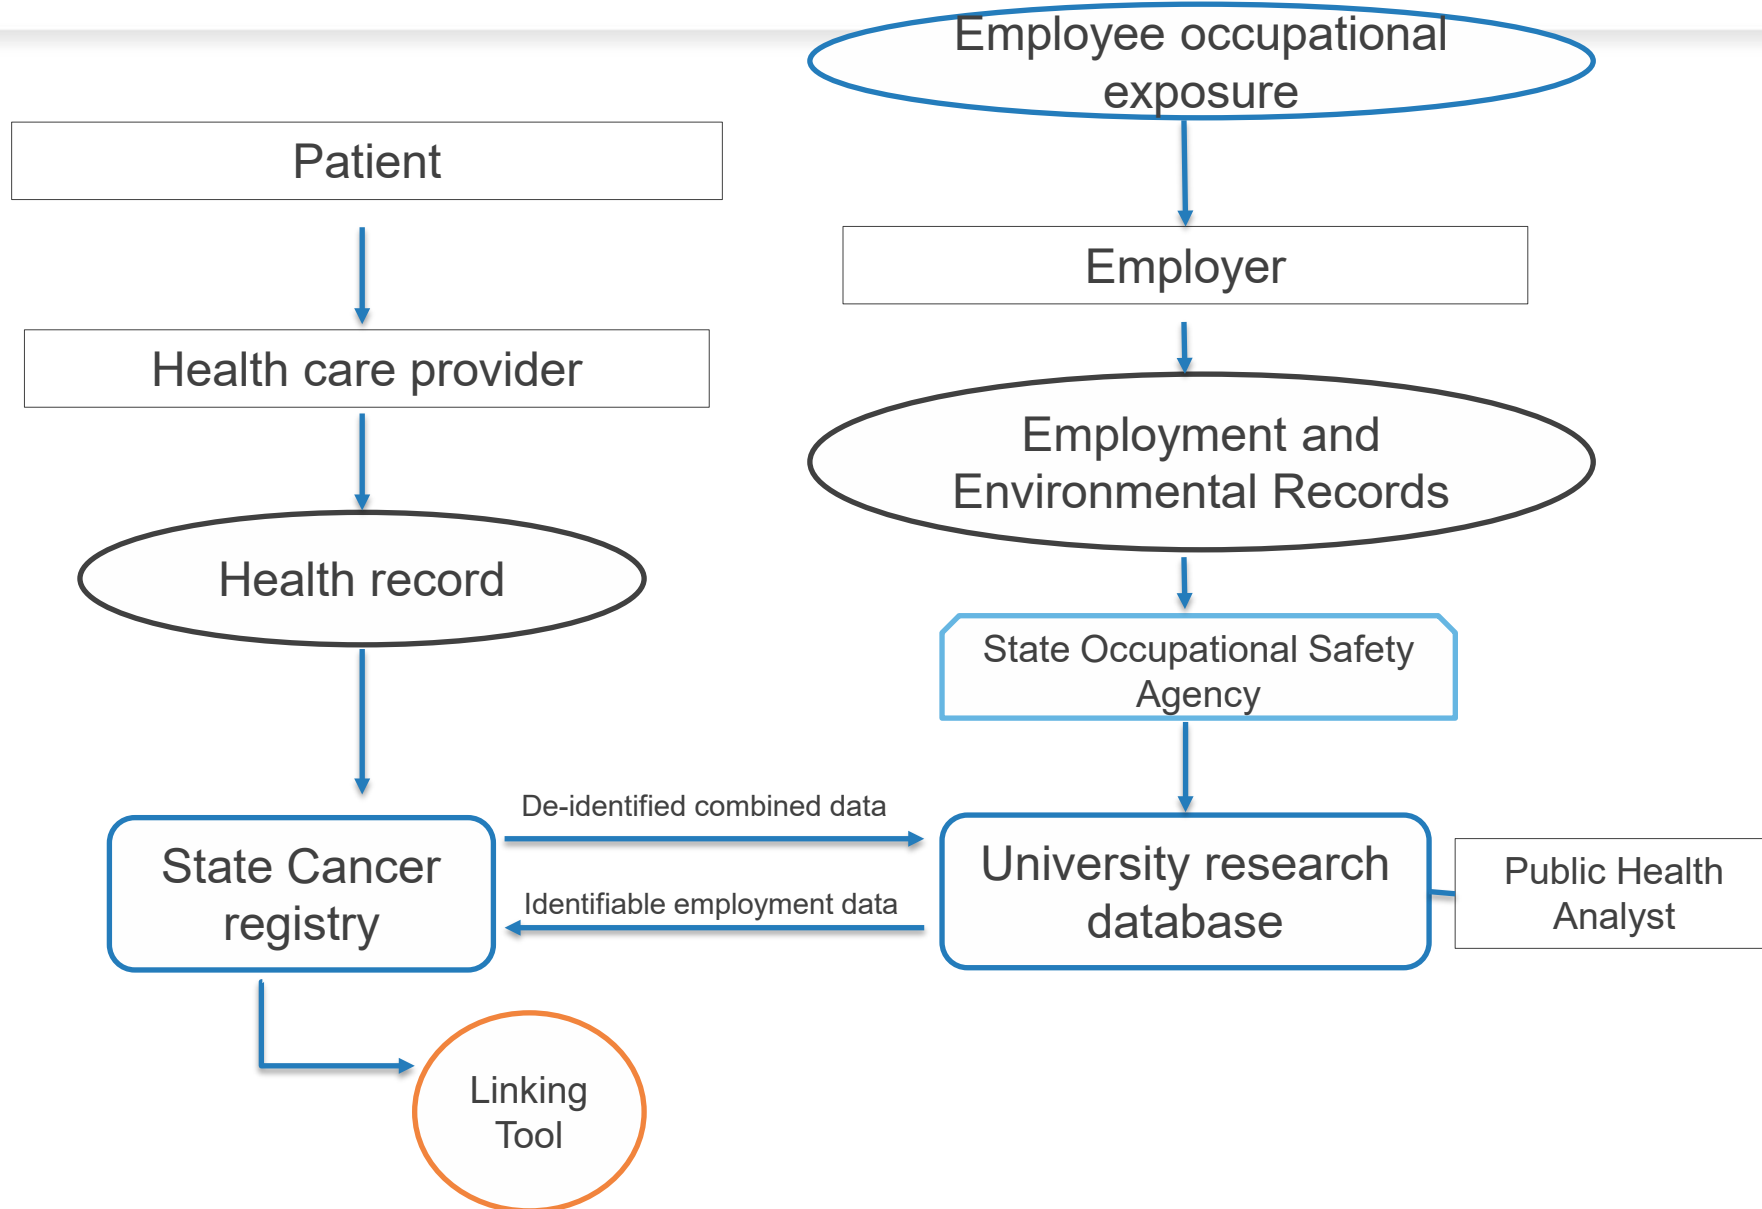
Employee occupational exposure

Patient

Employer

Health care provider

Employment and Environmental Records

Health record

State Occupational Safety Agency

De-identified combined data

State Cancer registry

University research database

Public Health Analyst

Identifiable employment data

Linking Tool